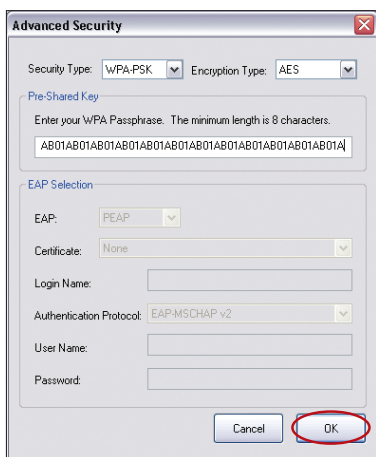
Advanced Security

Security Type: WPA-PSK Encryption Type: AES

Pre-Shared Key

Enter your WPA Passphrase. The minimum length is 8 characters.

AB01AB01AB01AB01AB01AB01AB01AB01AB01AB01AB01AB01A

EAP Selection

EAP: PEAP

Certificate: None

Login Name:

Authentication Protocol: EAP-MSCHAP v2

User Name:

Password:

Cancel OK